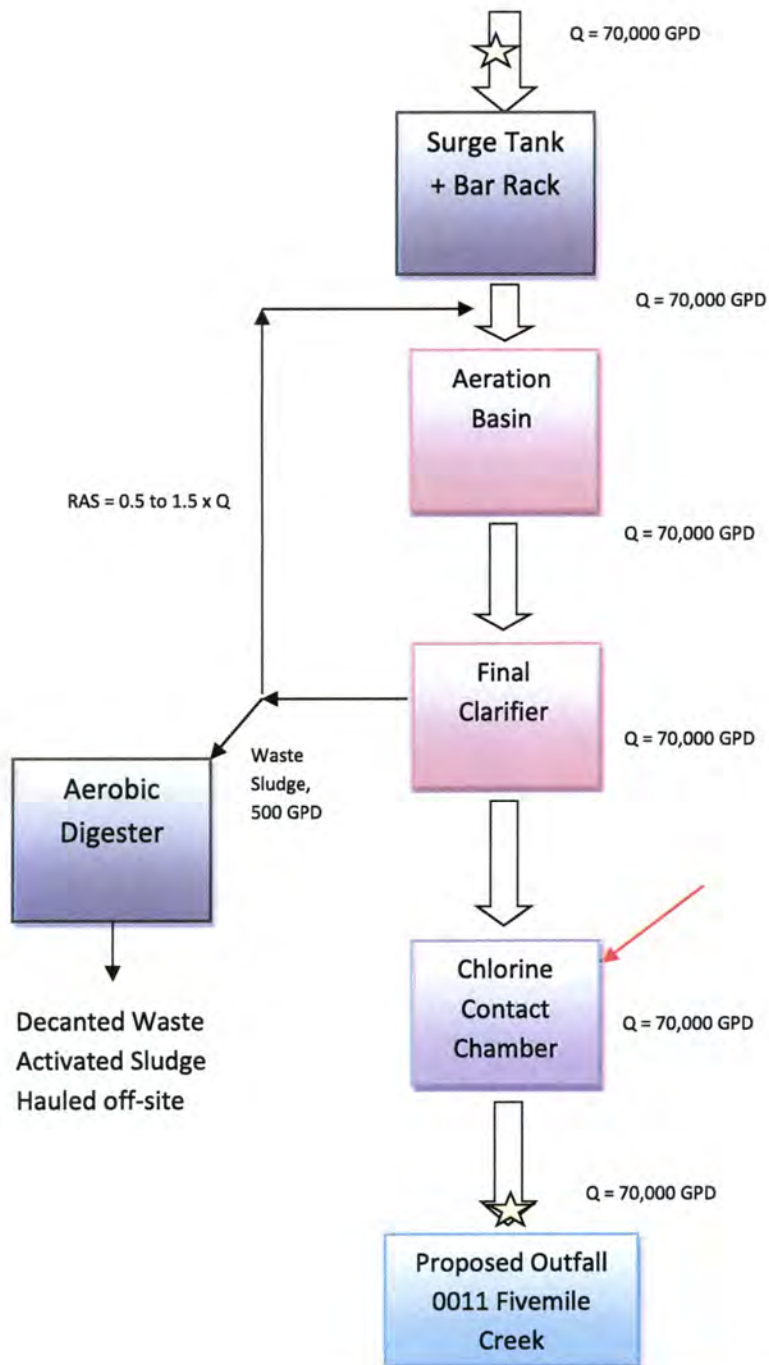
Q = 70,000 GPD

Surge Tank + Bar Rack

Q = 70,000 GPD

Aeration Basin

RAS = 0.5 to 1.5 x Q

Q = 70,000 GPD

Final Clarifier

Q = 70,000 GPD

Waste Sludge, 500 GPD

Aerobic Digester

Decanted Waste Activated Sludge Hauled off-site

Chlorine Contact Chamber

Q = 70,000 GPD

Q = 70,000 GPD

Proposed Outfall 0011 Fivemile Creek